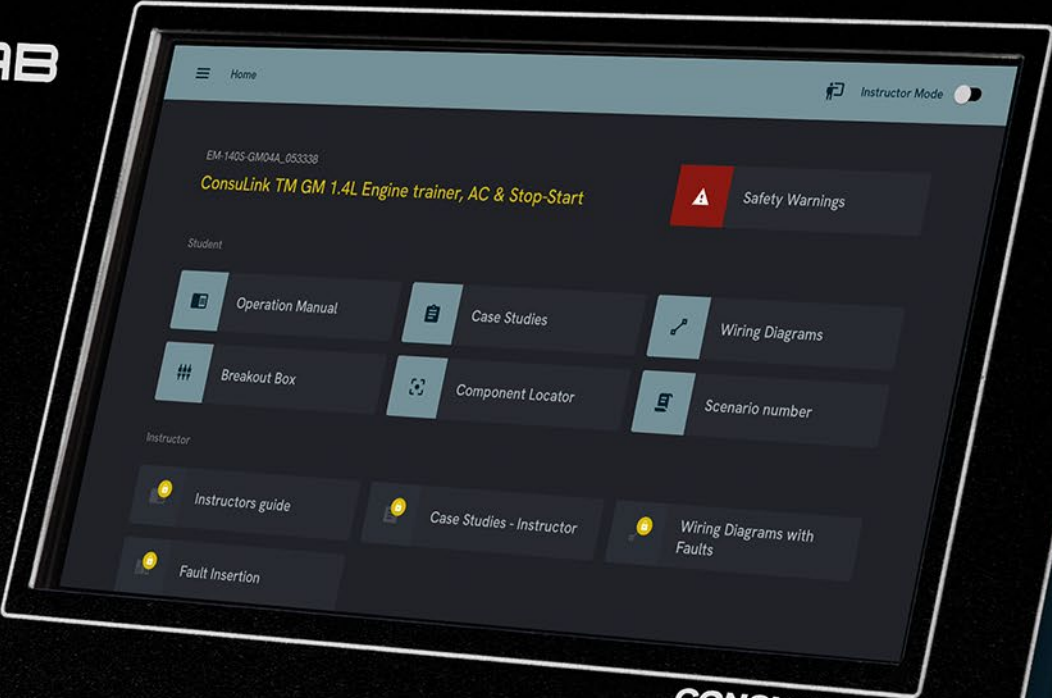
AB

Home

Instructor Mode

EM-140S-GM04A_053338

ConsuLink TM GM 1.4L Engine trainer, AC & Stop-Start

Safety Warnings

Student

Operation Manual

Case Studies

Wiring Diagrams

Breakout Box

Component Locator

Scenario number

Instructor

Instructors guide

Case Studies - Instructor

Wiring Diagrams with Faults

Fault Insertion

CONSU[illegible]